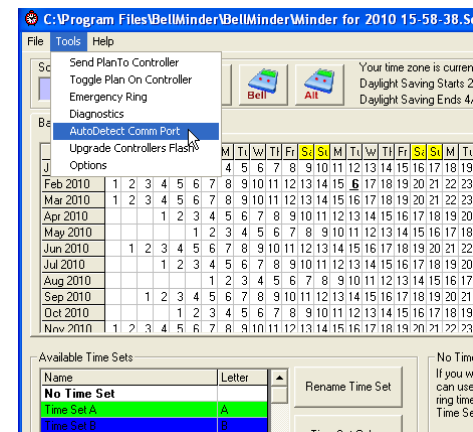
C:\Program Files\BellMinder\BellMinder\Minder for 2010 15-58-38.Sc

File Tools Help

Send PlanTo Controller
Toggle Plan On Controller
Emergency Ring
Diagnostics
AutoDetect Comm Port
Upgrade Controllers Flash
Options

Sc

Ba

Bell

Alt

Your time zone is curren
Daylight Saving Starts 2
Daylight Saving Ends 4/

| | | | | | | | M | Tu | W | Th | Fr | Sa | Su | M | Tu | W | Th | Fr | Sa | Su | M | Tu |
|---|---|---|---|---|---|---|---|---|---|---|---|---|---|---|---|---|---|---|---|---|---|---|
| J | | | | | | | 4 | 5 | 6 | 7 | 8 | 9 | 10 | 11 | 12 | 13 | 14 | 15 | 16 | 17 | 18 | 19 |
| Feb 2010 | 1 | 2 | 3 | 4 | 5 | 6 | 7 | 8 | 9 | 10 | 11 | 12 | 13 | 14 | 15 | 16 | 17 | 18 | 19 | 20 | 21 | 22 | 23 |
| Mar 2010 | 1 | 2 | 3 | 4 | 5 | 6 | 7 | 8 | 9 | 10 | 11 | 12 | 13 | 14 | 15 | 16 | 17 | 18 | 19 | 20 | 21 | 22 | 23 |
| Apr 2010 | | | | 1 | 2 | 3 | 4 | 5 | 6 | 7 | 8 | 9 | 10 | 11 | 12 | 13 | 14 | 15 | 16 | 17 | 18 | 19 | 20 |
| May 2010 | | | | | | 1 | 2 | 3 | 4 | 5 | 6 | 7 | 8 | 9 | 10 | 11 | 12 | 13 | 14 | 15 | 16 | 17 | 18 |
| Jun 2010 | | 1 | 2 | 3 | 4 | 5 | 6 | 7 | 8 | 9 | 10 | 11 | 12 | 13 | 14 | 15 | 16 | 17 | 18 | 19 | 20 | 21 | 22 |
| Jul 2010 | | | | 1 | 2 | 3 | 4 | 5 | 6 | 7 | 8 | 9 | 10 | 11 | 12 | 13 | 14 | 15 | 16 | 17 | 18 | 19 | 20 |
| Aug 2010 | | | | | | | 1 | 2 | 3 | 4 | 5 | 6 | 7 | 8 | 9 | 10 | 11 | 12 | 13 | 14 | 15 | 16 | 17 |
| Sep 2010 | | | 1 | 2 | 3 | 4 | 5 | 6 | 7 | 8 | 9 | 10 | 11 | 12 | 13 | 14 | 15 | 16 | 17 | 18 | 19 | 20 | 21 |
| Oct 2010 | | | | | 1 | 2 | 3 | 4 | 5 | 6 | 7 | 8 | 9 | 10 | 11 | 12 | 13 | 14 | 15 | 16 | 17 | 18 | 19 |
| Nov 2010 | 1 | 2 | 3 | 4 | 5 | 6 | 7 | 8 | 9 | 10 | 11 | 12 | 13 | 14 | 15 | 16 | 17 | 18 | 19 | 20 | 21 | 22 | 23 |

Available Time Sets

| Name | Letter |
|---|---|
| No Time Set | |
| Time Set A | A |
| Time Set B | B |

Rename Time Set

No Tim
If you w
can use
ring time
Time Se